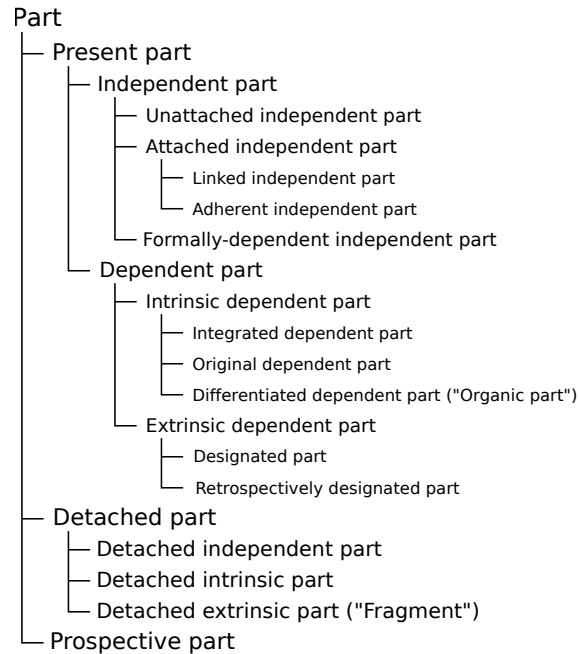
Part
Present part
Independent part
Unattached independent part
Attached independent part
Linked independent part
Adherent independent part
Formally-dependent independent part
Dependent part
Intrinsic dependent part
Integrated dependent part
Original dependent part
Differentiated dependent part ("Organic part")
Extrinsic dependent part
Designated part
Retrospectively designated part
Detached part
Detached independent part
Detached intrinsic part
Detached extrinsic part ("Fragment")
Prospective part